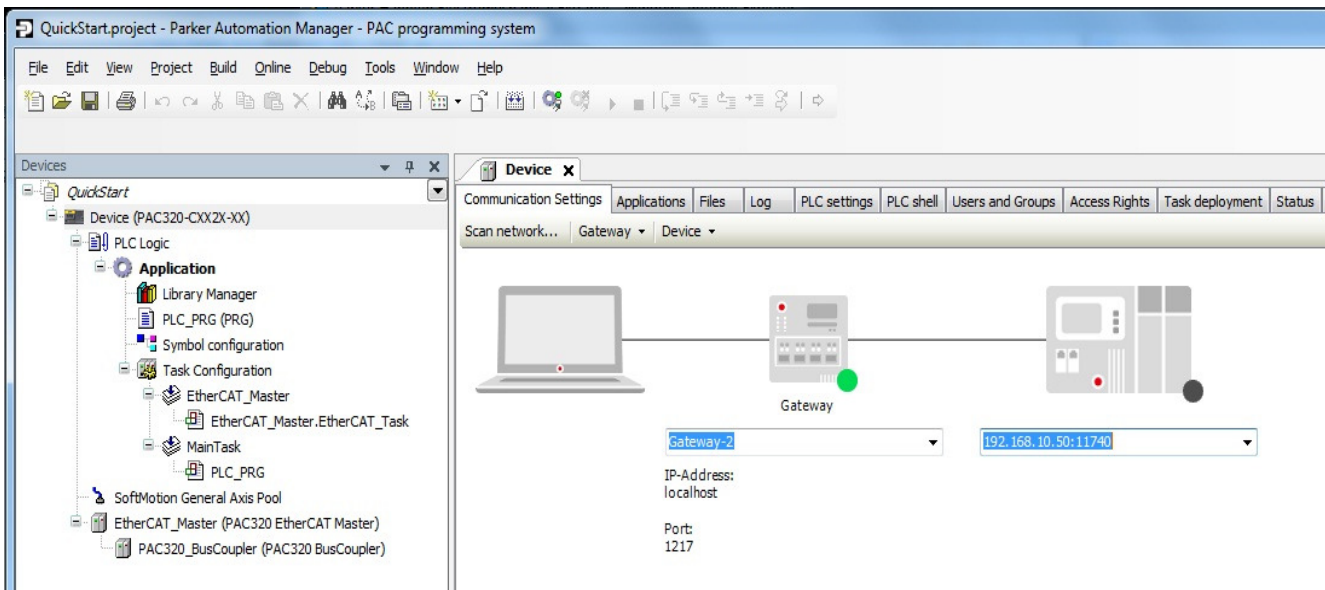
QuickStart.project - Parker Automation Manager - PAC programming system

File Edit View Project Build Online Debug Tools Window Help

Devices

QuickStart
Device (PAC320-CXX2X-XX)
PLC Logic
Application
Library Manager
PLC_PRG (PRG)
Symbol configuration
Task Configuration
EtherCAT_Master
EtherCAT_Master.EtherCAT_Task
MainTask
PLC_PRG
SoftMotion General Axis Pool
EtherCAT_Master (PAC320 EtherCAT Master)
PAC320_BusCoupler (PAC320 BusCoupler)

Device ×

| Communication Settings | Applications | Files | Log | PLC settings | PLC shell | Users and Groups | Access Rights | Task deployment | Status |
|---|---|---|---|---|---|---|---|---|---|

Scan network... Gateway ▾ Device ▾

Gateway

Gateway-2

192.168.10.50:11740

IP-Address:
localhost

Port:
1217